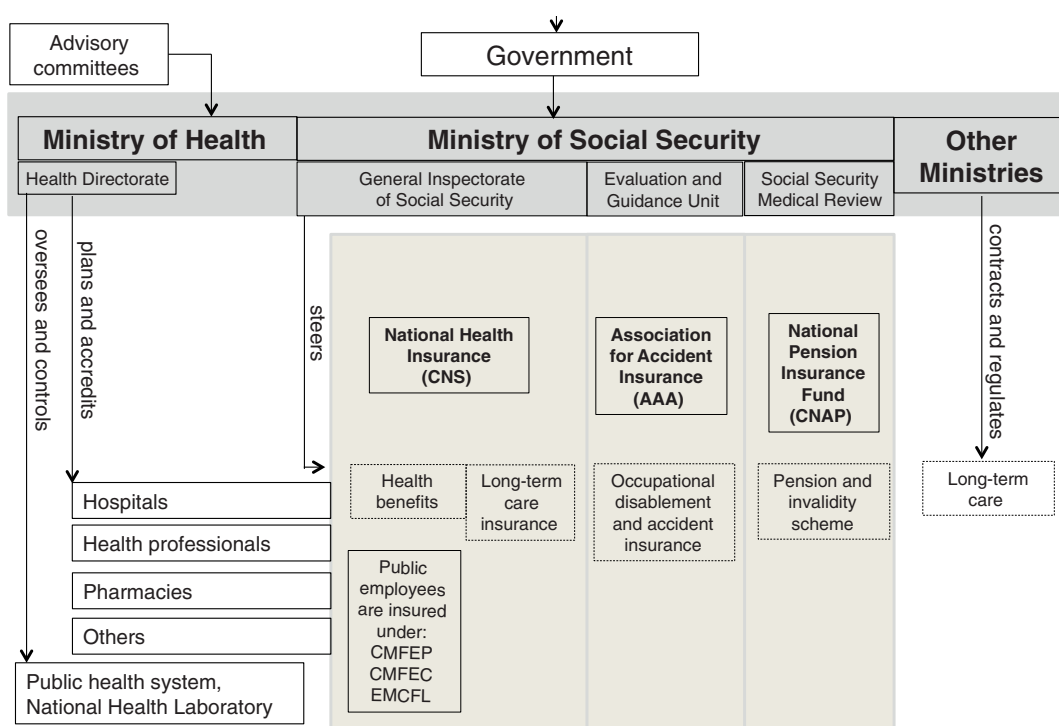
Advisory committees

Government

Ministry of Health

Health Directorate

Ministry of Social Security

General Inspectorate of Social Security

Evaluation and Guidance Unit

Social Security Medical Review

Other Ministries

oversees and controls

plans and accredits

steers

National Health Insurance (CNS)

Association for Accident Insurance (AAA)

National Pension Insurance Fund (CNAP)

contracts and regulates

Health benefits

Long-term care insurance

Occupational disablement and accident insurance

Pension and invalidity scheme

Long-term care

Hospitals

Health professionals

Pharmacies

Others

Public employees are insured under: CMFEP CMFEC EMCFL

Public health system, National Health Laboratory